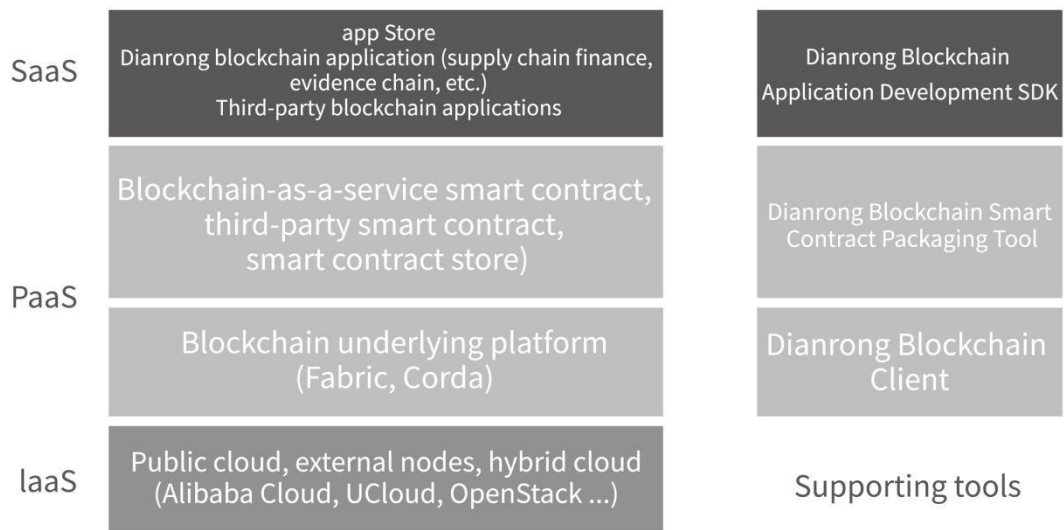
SaaS

app Store
Dianrong blockchain application (supply chain finance, evidence chain, etc.)
Third-party blockchain applications

Dianrong Blockchain
Application Development SDK

PaaS

Blockchain-as-a-service smart contract, third-party smart contract, smart contract store)

Dianrong Blockchain Smart Contract Packaging Tool

Blockchain underlying platform (Fabric, Corda)

Dianrong Blockchain Client

laaS

Public cloud, external nodes, hybrid cloud (Alibaba Cloud, UCloud, OpenStack ...)

Supporting tools